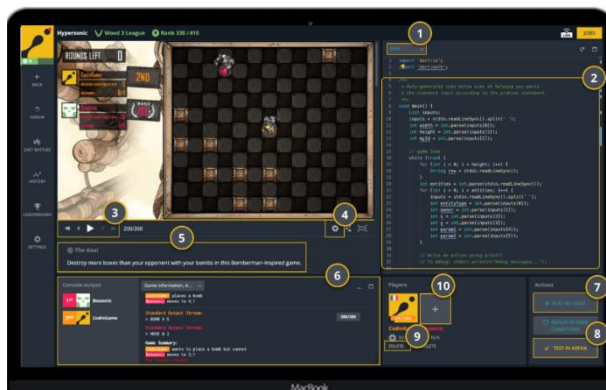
Hypersonic Wood 3 League Rank 330 / 410

JOBS

BACK

FORUM

LAST BATTLES

HISTORY

LEADERBOARD

SETTINGS

ROUNDS LEFT

2ND

1

2

3

4

5

6

7

8

9

10

200/200

The Goal

Destroy more boxes than your opponent with your bombs in this Bomberman-inspired game.

Console output

Game information, A...

Boonenic

CodinGame

places a bomb

moves to 4 3

Standard Output Stream:

Standard Output Stream:

Game Summary:

wants to place a bomb but cannot

moves to 5 2

200/200

Players

DELETE

Actions

PLAY MY CODE

TEST IN ARENA

import 'dart:io';
import 'dart:math';

void main() {
List inputs;
inputs = stdin.readLineSync().split(' ');
int width = int.parse(inputs[0]);
int height = int.parse(inputs[1]);
int myId = int.parse(inputs[2]);

// game loop
while (true) {
for (int i = 0; i < height; i++) {
String row = stdin.readLineSync();
}
int entities = int.parse(stdin.readLineSync());
for (int i = 0; i < entities; i++) {
inputs = stdin.readLineSync().split(' ');
int entityType = int.parse(inputs[0]);
int owner = int.parse(inputs[1]);
int x = int.parse(inputs[2]);
int y = int.parse(inputs[3]);
int param1 = int.parse(inputs[4]);
int param2 = int.parse(inputs[5]);
}

MacBook